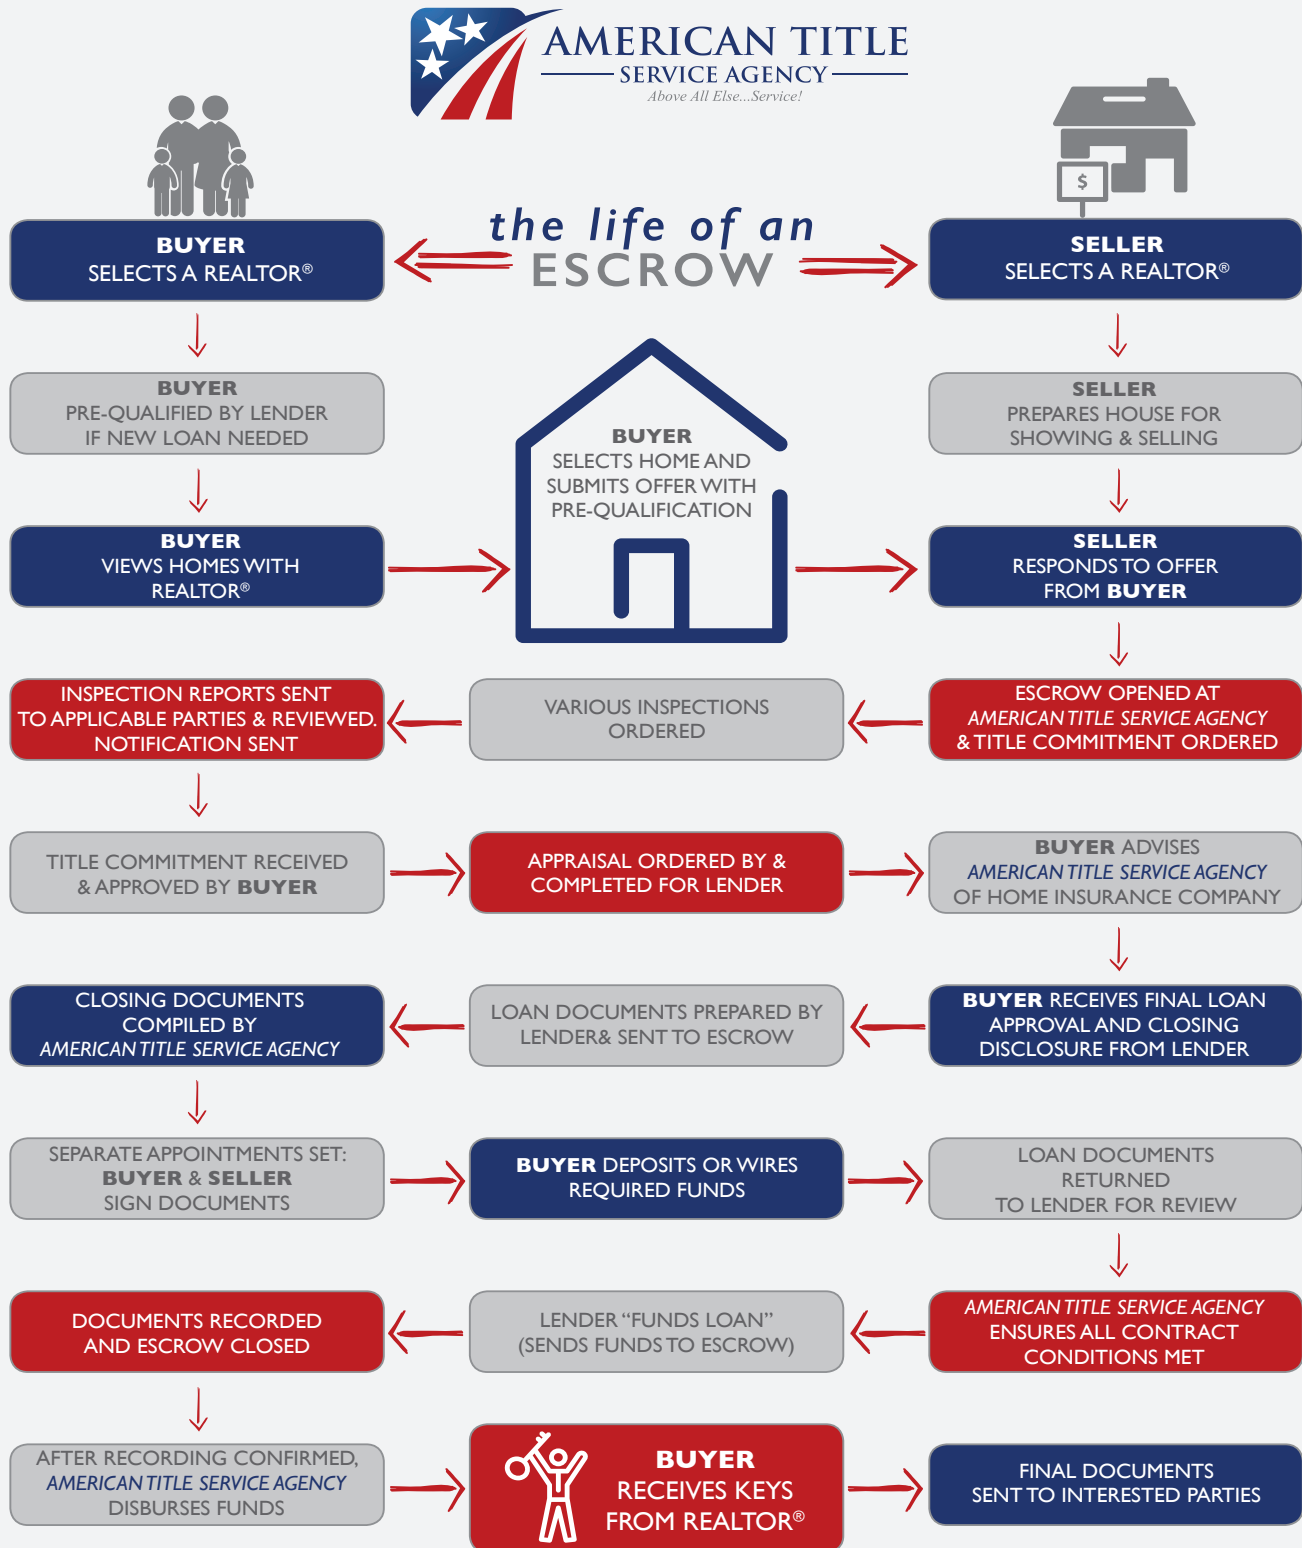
AMERICAN TITLE
SERVICE AGENCY
Above All Else...Service!

the life of an
ESCROW

BUYER
SELECTS A REALTOR®

SELLER
SELECTS A REALTOR®

BUYER
PRE-QUALIFIED BY LENDER
IF NEW LOAN NEEDED

BUYER
SELECTS HOME AND
SUBMITS OFFER WITH
PRE-QUALIFICATION

SELLER
PREPARES HOUSE FOR
SHOWING & SELLING

BUYER
VIEWS HOMES WITH
REALTOR®

SELLER
RESPONDS TO OFFER
FROM BUYER

INSPECTION REPORTS SENT
TO APPLICABLE PARTIES & REVIEWED.
NOTIFICATION SENT

VARIOUS INSPECTIONS
ORDERED

ESCROW OPENED AT
AMERICAN TITLE SERVICE AGENCY
& TITLE COMMITMENT ORDERED

TITLE COMMITMENT RECEIVED
& APPROVED BY BUYER

APPRAISAL ORDERED BY &
COMPLETED FOR LENDER

BUYER ADVISES
AMERICAN TITLE SERVICE AGENCY
OF HOME INSURANCE COMPANY

CLOSING DOCUMENTS
COMPILED BY
AMERICAN TITLE SERVICE AGENCY

LOAN DOCUMENTS PREPARED BY
LENDER& SENT TO ESCROW

BUYER RECEIVES FINAL LOAN
APPROVAL AND CLOSING
DISCLOSURE FROM LENDER

SEPARATE APPOINTMENTS SET:
BUYER & SELLER
SIGN DOCUMENTS

BUYER DEPOSITS OR WIRES
REQUIRED FUNDS

LOAN DOCUMENTS
RETURNED
TO LENDER FOR REVIEW

DOCUMENTS RECORDED
AND ESCROW CLOSED

LENDER “FUNDS LOAN”
(SENDS FUNDS TO ESCROW)

AMERICAN TITLE SERVICE AGENCY
ENSURES ALL CONTRACT
CONDITIONS MET

AFTER RECORDING CONFIRMED,
AMERICAN TITLE SERVICE AGENCY
DISBURSES FUNDS

BUYER
RECEIVES KEYS
FROM REALTOR®

FINAL DOCUMENTS
SENT TO INTERESTED PARTIES